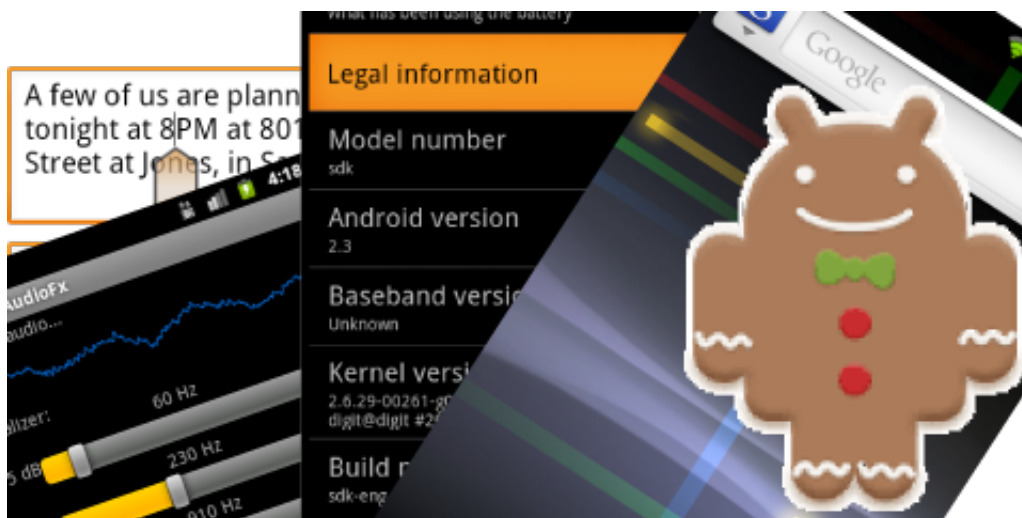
What has been using the battery

Legal information

Model number
sdk

Android version
2.3

Baseband versi
Unknown

Kernel versi
2.6.29-00261-g
digit@digit #2

Build n
sdk-eng

A few of us are plann
tonight at 8PM at 80
Street at Jones, in S

4:1

AudioFX
audio...

alizer:
60 Hz
5 dB
230 Hz
910 Hz

Google